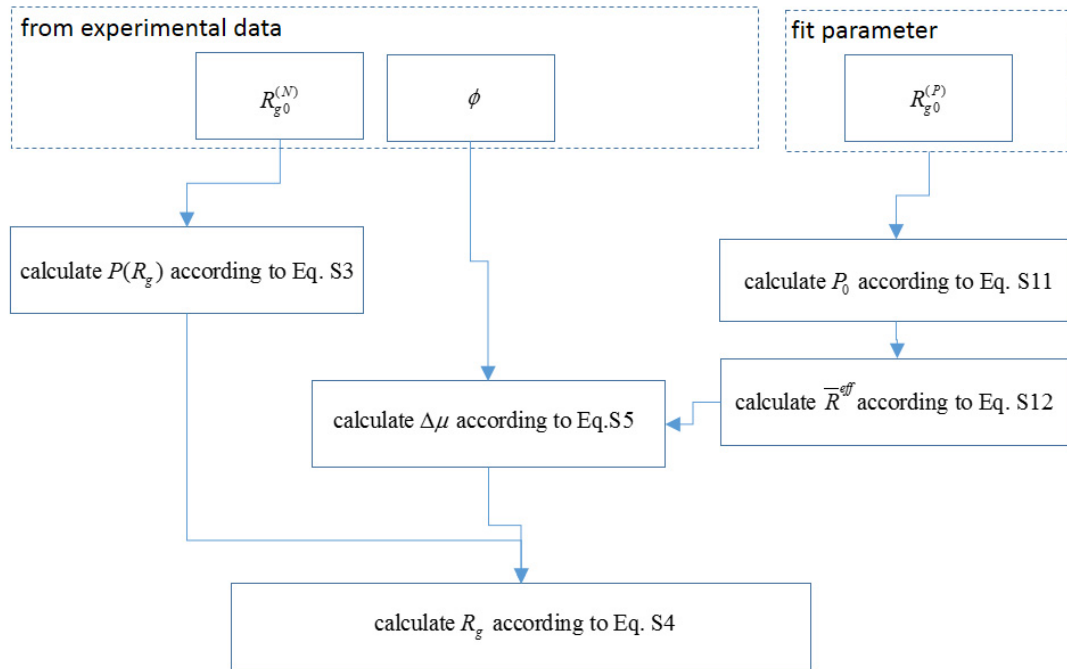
from experimental data

$R_{g0}^{(N)}$

$\phi$

fit parameter

$R_{g0}^{(P)}$

calculate $P(R_g)$ according to Eq. S3

calculate $P_0$ according to Eq. S11

calculate $\overline{R}^{eff}$ according to Eq. S12

calculate $\Delta\mu$ according to Eq.S5

calculate $R_g$ according to Eq. S4